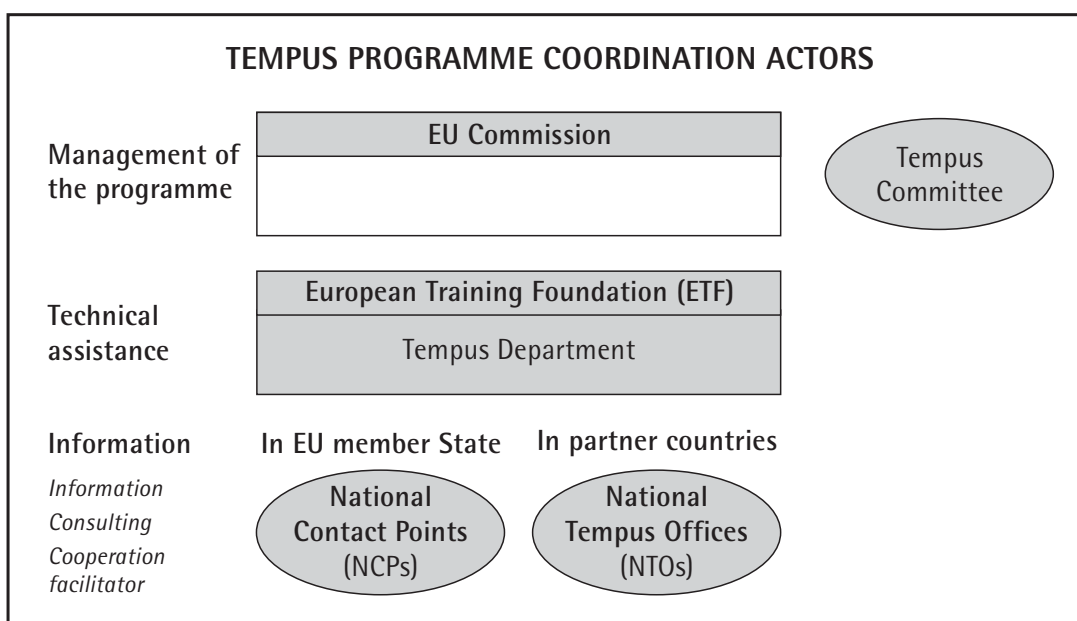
TEMPUS PROGRAMME COORDINATION ACTORS

Management of the programme

EU Commission

Tempus Committee

Technical assistance

European Training Foundation (ETF)

Tempus Department

Information

Information
Consulting
Cooperation facilitator

In EU member State

National Contact Points (NCPs)

In partner countries

National Tempus Offices (NTOs)